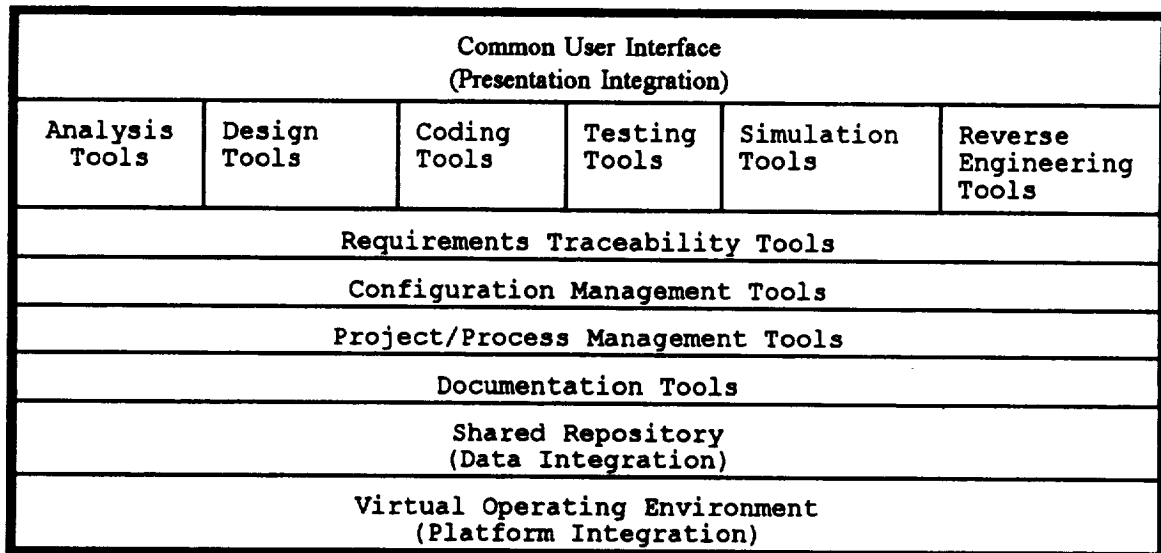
Common User Interface
(Presentation Integration)

| Analysis Tools | Design Tools | Coding Tools | Testing Tools | Simulation Tools | Reverse Engineering Tools |
|---|---|---|---|---|---|

Requirements Traceability Tools

Configuration Management Tools

Project/Process Management Tools

Documentation Tools

Shared Repository
(Data Integration)

Virtual Operating Environment
(Platform Integration)